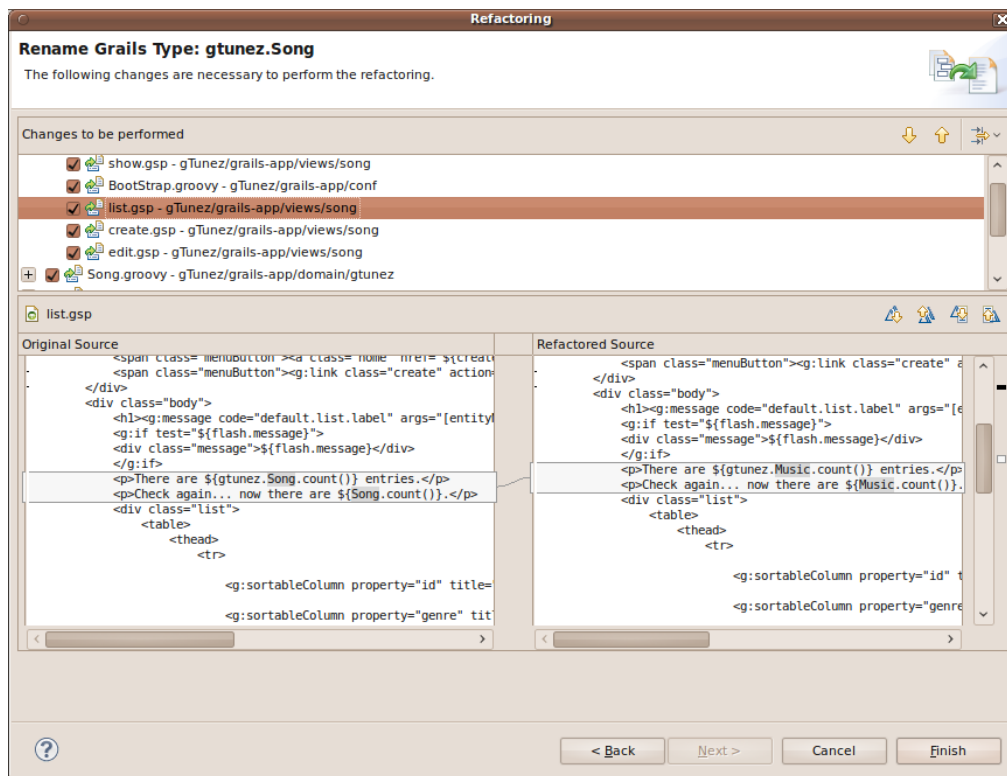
Refactoring

Rename Grails Type: gtunez.Song

The following changes are necessary to perform the refactoring.

Changes to be performed

show.gsp - gTunez/grails-app/views/song
BootStrap.groovy - gTunez/grails-app/conf
list.gsp - gTunez/grails-app/views/song
create.gsp - gTunez/grails-app/views/song
edit.gsp - gTunez/grails-app/views/song
Song.groovy - gTunez/grails-app/domain/gtunez

list.gsp

Original Source

<span class="menuButton"><a class="home" href="${creat
<span class="menuButton"><g:link class="create" action=
</div>
<div class="body">
<h1><g:message code="default.list.label" args="[entity
<g:if test="${flash.message}">
<div class="message">${flash.message}</div>
</g:if>
<p>There are ${gtunez.Song.count()} entries.</p>
<p>Check again... now there are ${Song.count()}.</p>
<div class="list">
<table>
<thead>
<tr>

<g:sortableColumn property="id" title=

<g:sortableColumn property="genre" tit

Refactored Source

<span class="menuButton"><g:link class="create" a
</div>
<div class="body">
<h1><g:message code="default.list.label" args="[e
<g:if test="${flash.message}">
<div class="message">${flash.message}</div>
</g:if>
<p>There are ${gtunez.Music.count()} entries.</p>
<p>Check again... now there are ${Music.count()}.
<div class="list">
<table>
<thead>
<tr>

<g:sortableColumn property="id" t

<g:sortableColumn property="genre

< Back
Next >
Cancel
Finish